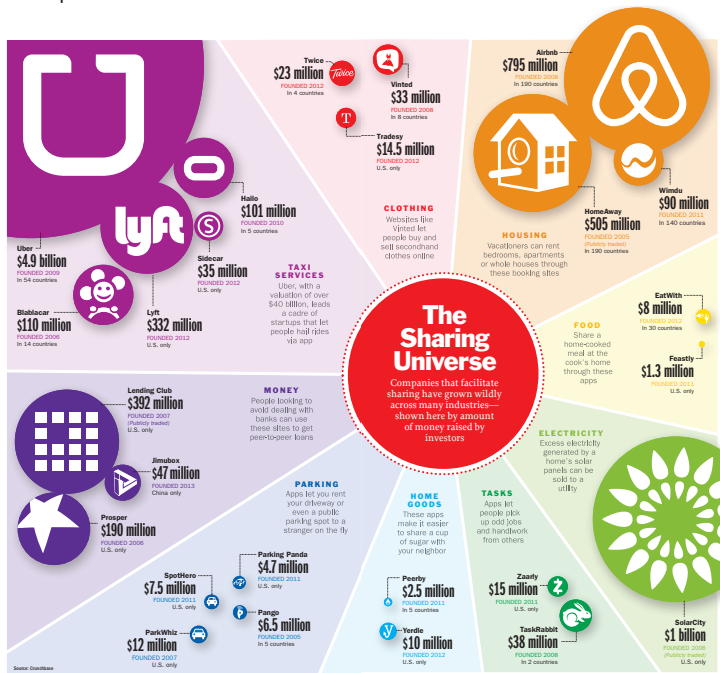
The Sharing Universe

Companies that facilitate sharing have grown wildly across many industries—shown here by amount of money raised by investors

TAXI SERVICES
Uber, with a valuation of over $40 billion, leads a cadre of startups that let people hail rides via app

Uber
$4.9 billion
FOUNDED 2009
In 54 countries

Hailo
$101 million
FOUNDED 2010
In 5 countries

Sidecar
$35 million
FOUNDED 2012
U.S. only

Lyft
$332 million
FOUNDED 2012
U.S. only

Blablacar
$110 million
FOUNDED 2006
In 14 countries

CLOTHING
Websites like Vinted let people buy and sell secondhand clothes online

Twice
$23 million
FOUNDED 2012
In 4 countries

Vinted
$33 million
FOUNDED 2008
In 8 countries

Tradesy
$14.5 million
FOUNDED 2012
U.S. only

HOUSING
Vacationers can rent bedrooms, apartments or whole houses through these booking sites

Airbnb
$795 million
FOUNDED 2008
In 190 countries

HomeAway
$505 million
FOUNDED 2005
(Publicly traded)
In 190 countries

Wimdu
$90 million
FOUNDED 2011
In 140 countries

FOOD
Share a home-cooked meal at the cook's home through these apps

EatWith
$8 million
FOUNDED 2012
In 30 countries

Feastly
$1.3 million
FOUNDED 2011
U.S. only

ELECTRICITY
Excess electricity generated by a home's solar panels can be sold to a utility

SolarCity
$1 billion
FOUNDED 2006
(Publicly traded)
U.S. only

TASKS
Apps let people pick up odd jobs and handiwork from others

Zaarly
$15 million
FOUNDED 2011
U.S. only

TaskRabbit
$38 million
FOUNDED 2008
In 2 countries

HOME GOODS
These apps make it easier to share a cup of sugar with your neighbor

Peerby
$2.5 million
FOUNDED 2011
In 5 countries

Yerdle
$10 million
FOUNDED 2012
U.S. only

PARKING
Apps let you rent your driveway or even a public parking spot to a stranger on the fly

Parking Panda
$4.7 million
FOUNDED 2011
U.S. only

SpotHero
$7.5 million
FOUNDED 2011
U.S. only

Pango
$6.5 million
FOUNDED 2005
In 5 countries

ParkWhiz
$12 million
FOUNDED 2007
U.S. only

MONEY
People looking to avoid dealing with banks can use these sites to get peer-to-peer loans

Lending Club
$392 million
FOUNDED 2007
(Publicly traded)
U.S. only

Jimubox
$47 million
FOUNDED 2013
China only

Prosper
$190 million
FOUNDED 2006
U.S. only

Source: CrunchBase